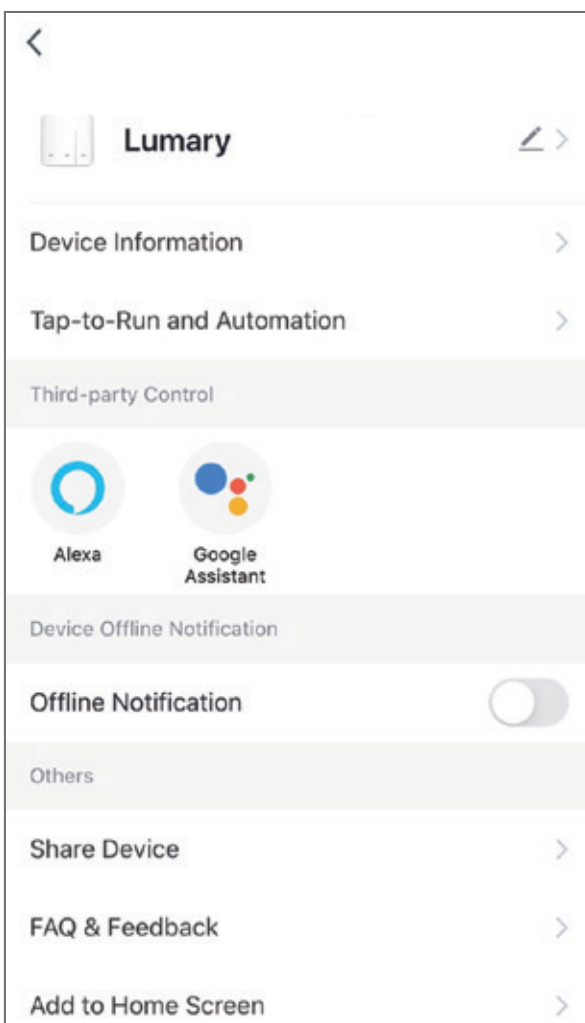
<

Lumary

Device Information

Tap-to-Run and Automation

Third-party Control

Alexa

Google Assistant

Device Offline Notification

Offline Notification

Others

Share Device

FAQ & Feedback

Add to Home Screen